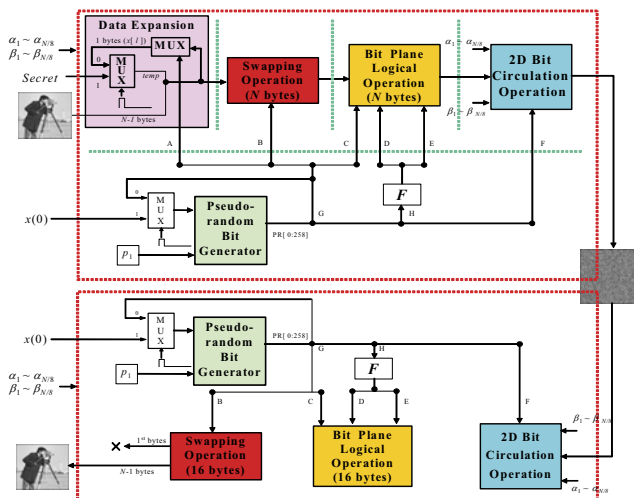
Data Expansion

$\alpha_1 \sim \alpha_{N/8}$
$\beta_1 \sim \beta_{N/8}$

1 bytes (x[ l ])
MUX
0
1
M U X
temp
N-1 bytes

Secret

Swapping Operation (N bytes)

Bit Plane Logical Operation (N bytes)

$\alpha_{N/8}$
$\beta_{N/8}$

2D Bit Circulation Operation

A B C D E F

0
1
M U X
$x(0)$
Pseudo-random Bit Generator
PR[ 0:258]
G
H
F
$p_1$

0
1
M U X
$x(0)$
Pseudo-random Bit Generator
PR[ 0:258]
G
H
F
$p_1$

$\alpha_1 \sim \alpha_{N/8}$
$\beta_1 \sim \beta_{N/8}$

B C D E F

$\beta_1 \sim \beta_{N/8}$

1st bytes
N-1 bytes
Swapping Operation (16 bytes)

Bit Plane Logical Operation (16 bytes)

2D Bit Circulation Operation

$\alpha_1 \sim \alpha_{N/8}$